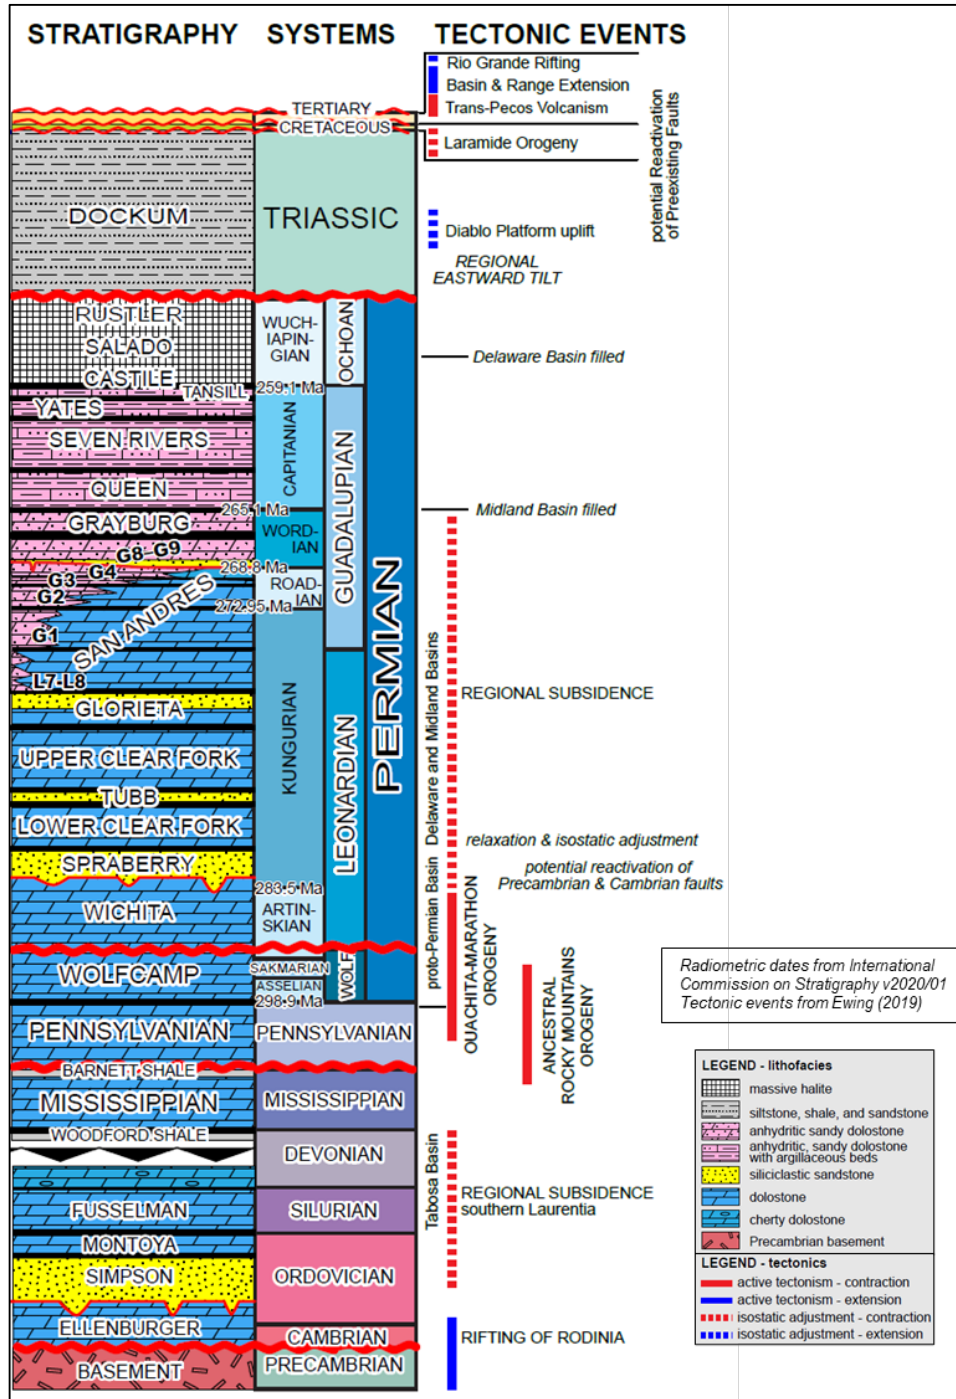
STRATIGRAPHY SYSTEMS TECTONIC EVENTS

Rio Grande Rifting
Basin & Range Extension
Trans-Pecos Volcanism

Laramide Orogeny

potential Reactivation of Preexisting Faults

Diablo Platform uplift

REGIONAL EASTWARD TILT

Delaware Basin filled

Midland Basin filled

REGIONAL SUBSIDENCE

relaxation & isostatic adjustment

potential reactivation of Precambrian & Cambrian faults

Delaware and Midland Basins

proto-Permian Basin

OUACHITA-MARATHON OROGENY

ANCESTRAL ROCKY MOUNTAINS OROGENY

Tabosa Basin

REGIONAL SUBSIDENCE southern Laurentia

RIFTING OF RODINIA

TERTIARY
CRETACEOUS
DOCKUM
TRIASSIC
RUSTLER
SALADO
CASTILE
TANSILL
WUCHIAPINGIAN
OCHOAN
259.1 Ma
YATES
SEVEN RIVERS
QUEEN
CAPITANIAN
GUADALUPIAN
265.1 Ma
GRAYBURG
WORDIAN
G8 G9
G4
G3
G2
268.8 Ma
ROADIAN
272.95 Ma
G1
SAN ANDRES
L7-L8
GLORIETA
UPPER CLEAR FORK
TUBB
LOWER CLEAR FORK
KUNGURIAN
LEONARDIAN
PERMIAN
SPRABERRY
283.5 Ma
WICHITA
ARTINSKIAN
WOLFCAMP
SAKMARIAN
ASSELIAN
298.9 Ma
WOLF
PENNSYLVANIAN
PENNSYLVANIAN
BARNETT SHALE
MISSISSIPPIAN
MISSISSIPPIAN
WOODFORD SHALE
DEVONIAN
FUSSELMAN
SILURIAN
MONTOYA
SIMPSON
ORDOVICIAN
ELLENBURGER
CAMBRIAN
BASEMENT
PRECAMBRIAN

Radiometric dates from International Commission on Stratigraphy v2020/01
Tectonic events from Ewing (2019)

LEGEND - lithofacies
massive halite
siltstone, shale, and sandstone
anhydritic sandy dolostone
anhydritic, sandy dolostone with argillaceous beds
siliciclastic sandstone
dolostone
cherty dolostone
Precambrian basement

LEGEND - tectonics
active tectonism - contraction
active tectonism - extension
isostatic adjustment - contraction
isostatic adjustment - extension